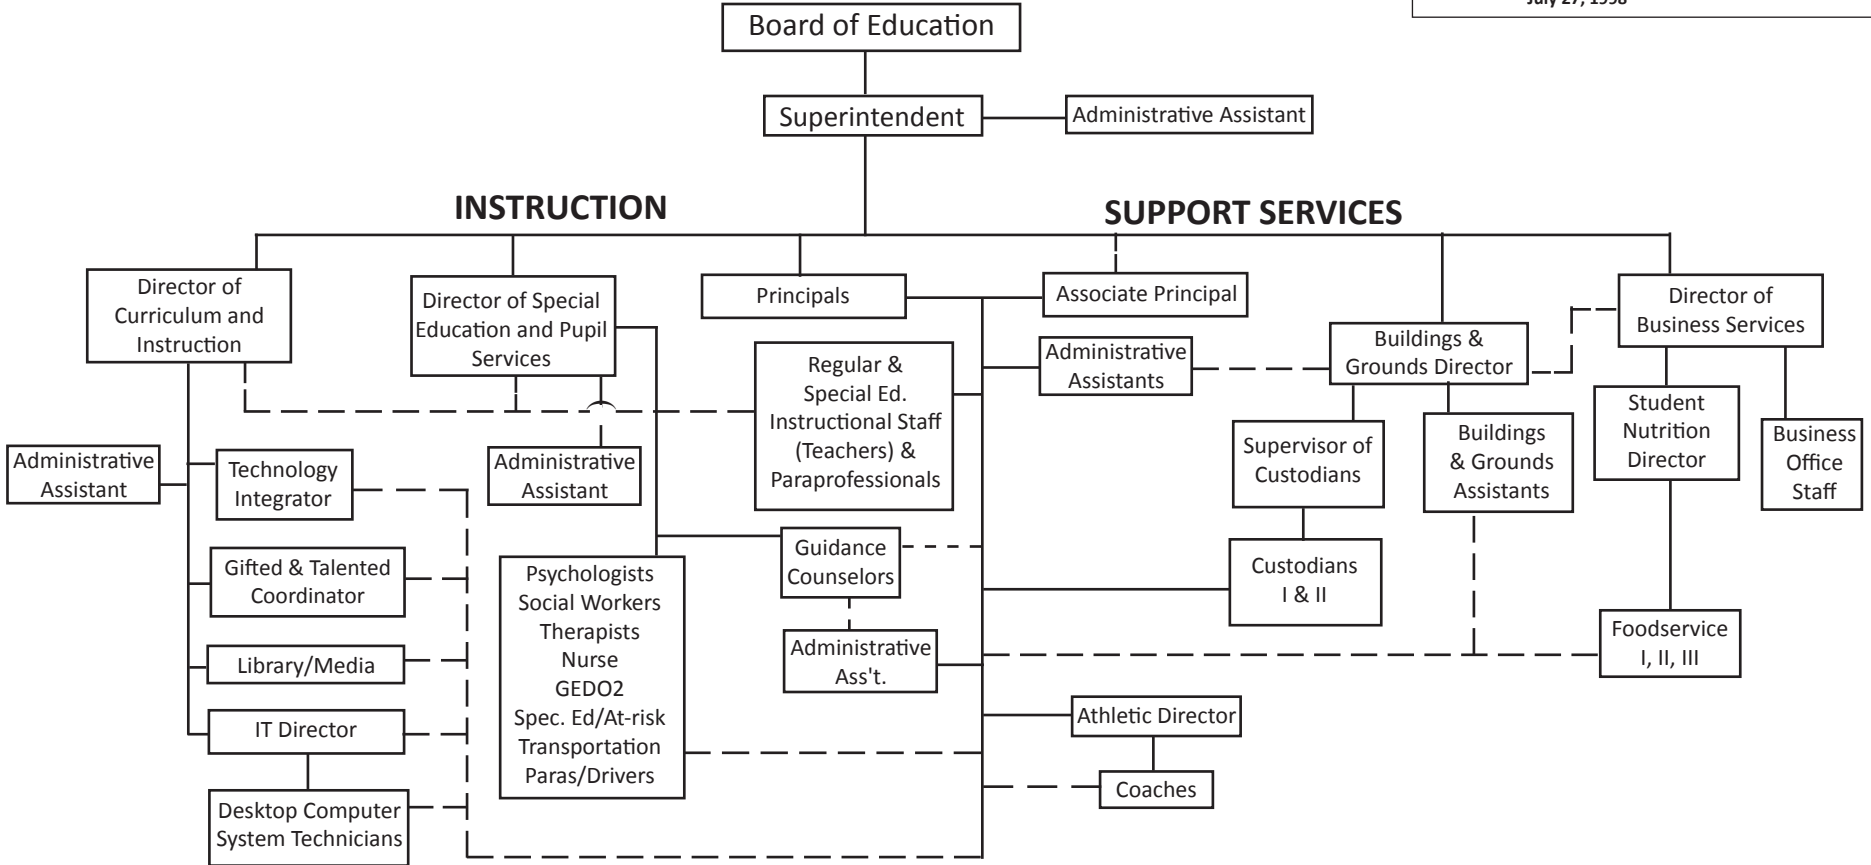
July 27, 1998

Board of Education

Superintendent

Administrative Assistant

INSTRUCTION

SUPPORT SERVICES

Director of Curriculum and Instruction

Director of Special Education and Pupil Services

Principals

Associate Principal

Director of Business Services

Regular & Special Ed. Instructional Staff (Teachers) & Paraprofessionals

Administrative Assistants

Buildings & Grounds Director

Administrative Assistant

Technology Integrator

Administrative Assistant

Supervisor of Custodians

Buildings & Grounds Assistants

Student Nutrition Director

Business Office Staff

Gifted & Talented Coordinator

Guidance Counselors

Psychologists Social Workers Therapists Nurse GEDO2 Spec. Ed/At-risk Transportation Paras/Drivers

Custodians I & II

Library/Media

Administrative Ass't.

Foodservice I, II, III

IT Director

Athletic Director

Desktop Computer System Technicians

Coaches